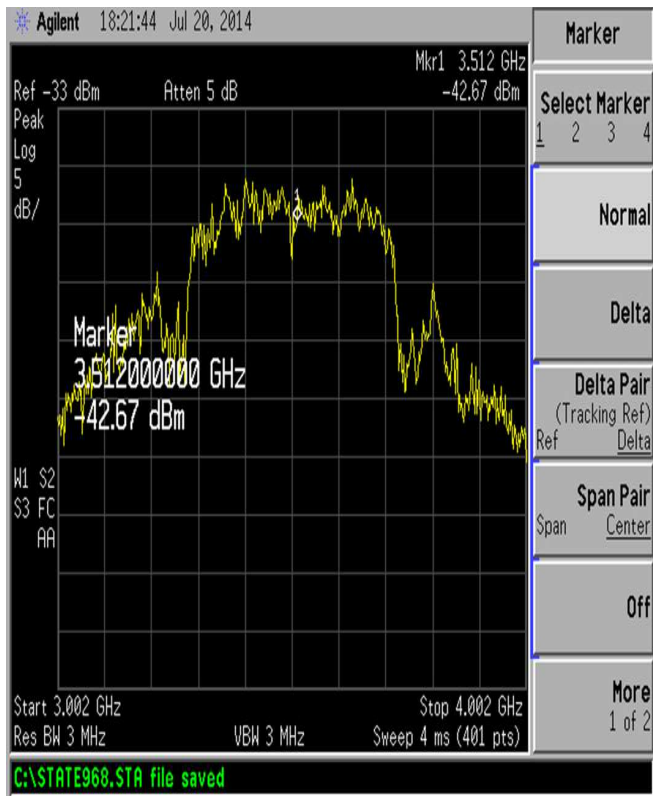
Agilent 18:21:44 Jul 20, 2014

Mkr1 3.512 GHz
Ref -33 dBm Atten 5 dB -42.67 dBm
Peak
Log
5
dB/

1

Marker
3.512000000 GHz
-42.67 dBm

W1 S2
S3 FC
AA

Start 3.002 GHz Stop 4.002 GHz
Res BW 3 MHz VBW 3 MHz Sweep 4 ms (401 pts)

C:\STATE968.STA file saved

Marker

Select Marker
1 2 3 4

Normal

Delta

Delta Pair
(Tracking Ref)
Ref Delta

Span Pair
Span Center

Off

More
1 of 2